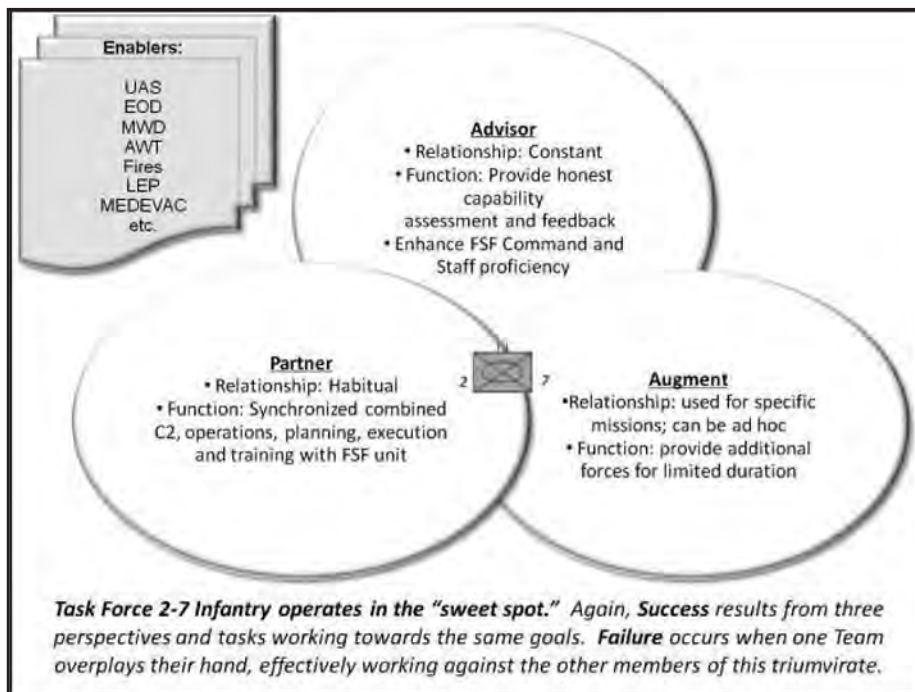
Enablers:

UAS
EOD
MWD
AWT
Fires
LEP
MEDEVAC
etc.

Advisor
• Relationship: Constant
• Function: Provide honest capability assessment and feedback
• Enhance FSF Command and Staff proficiency

Partner
• Relationship: Habitual
• Function: Synchronized combined C2, operations, planning, execution and training with FSF unit

2 7

Augment
•Relationship: used for specific missions; can be ad hoc
• Function: provide additional forces for limited duration

Task Force 2-7 Infantry operates in the "sweet spot." Again, Success results from three perspectives and tasks working towards the same goals. Failure occurs when one Team overplays their hand, effectively working against the other members of this triumvirate.